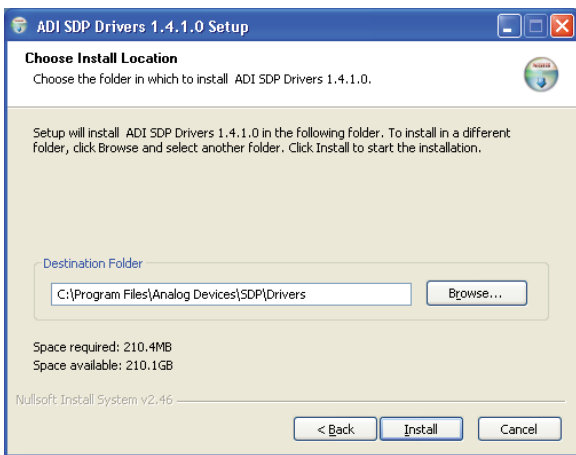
ADI SDP Drivers 1.4.1.0 Setup

Choose Install Location

Choose the folder in which to install ADI SDP Drivers 1.4.1.0.

Setup will install ADI SDP Drivers 1.4.1.0 in the following folder. To install in a different folder, click Browse and select another folder. Click Install to start the installation.

Destination Folder

C:\Program Files\Analog Devices\SDP\Drivers

Browse...

Space required: 210.4MB

Space available: 210.1GB

Nullsoft Install System v2.46

< Back

Install

Cancel